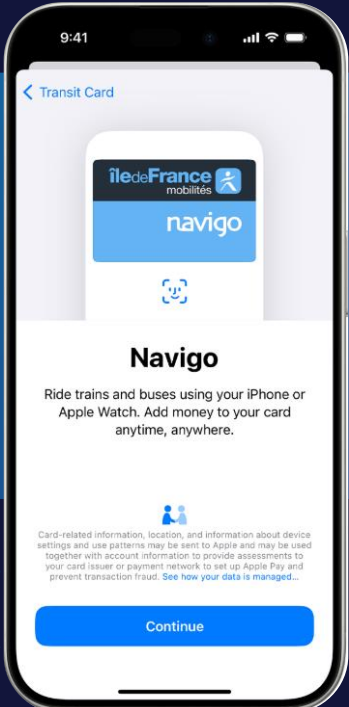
9:41

< Transit Card

îledeFrance mobilités

navigo

Navigo

Ride trains and buses using your iPhone or Apple Watch. Add money to your card anytime, anywhere.

Card-related information, location, and information about device settings and use patterns may be sent to Apple and may be used together with account information to provide assessments to your card issuer or payment network to set up Apple Pay and prevent transaction fraud. See how your data is managed...

Continue